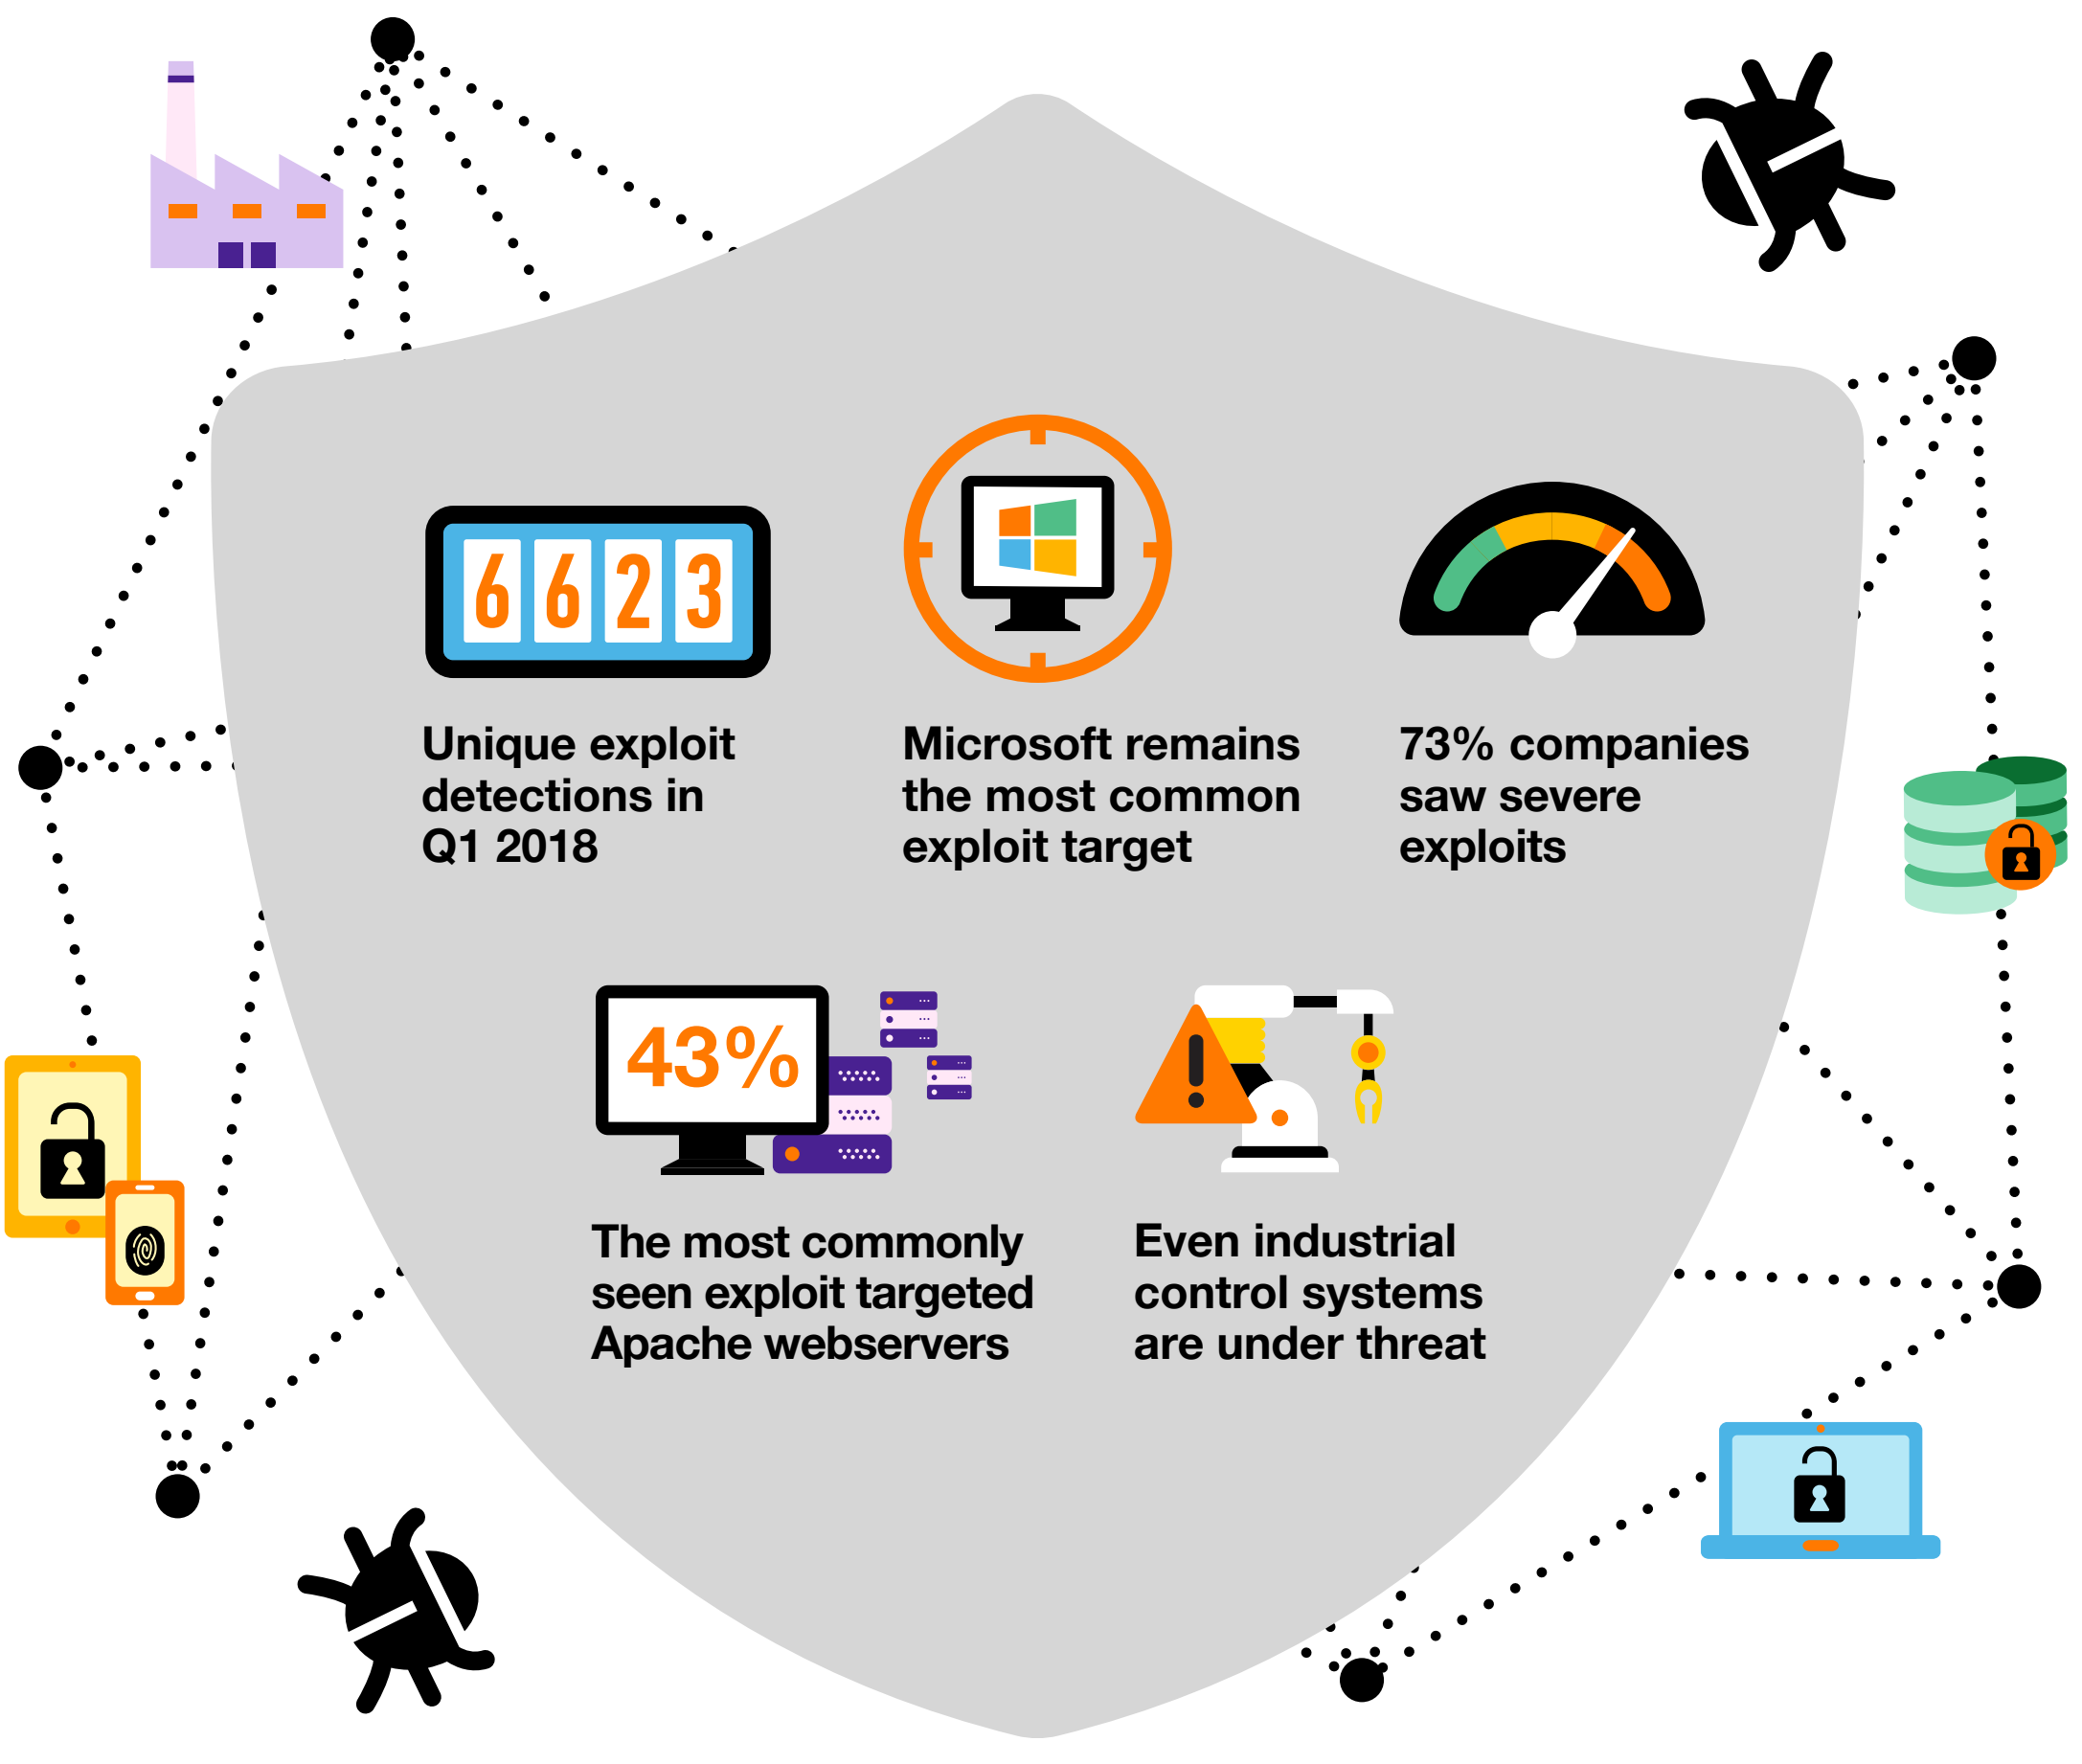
6623

Unique exploit detections in Q1 2018

Microsoft remains the most common exploit target

73% companies saw severe exploits

43%

The most commonly seen exploit targeted Apache webservers

Even industrial control systems are under threat